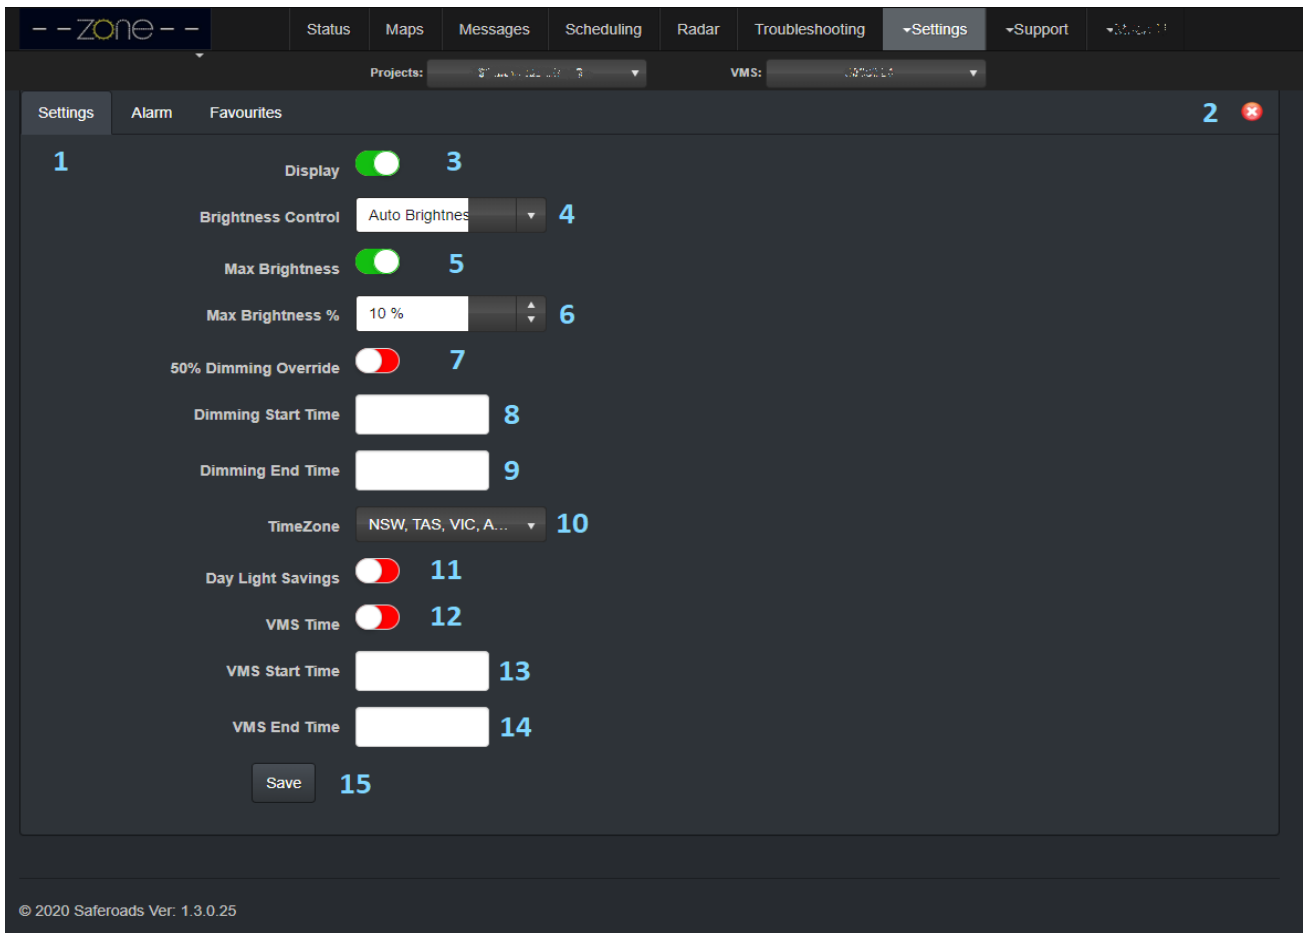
--zone--

Status Maps Messages Scheduling Radar Troubleshooting Settings Support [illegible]

Projects: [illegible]
VMS: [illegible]

Settings Alarm Favourites

2

1

Display 3

Brightness Control Auto Brightnes 4

Max Brightness 5

Max Brightness % 10 % 6

50% Dimming Override 7

Dimming Start Time 8

Dimming End Time 9

TimeZone NSW, TAS, VIC, A... 10

Day Light Savings 11

VMS Time 12

VMS Start Time 13

VMS End Time 14

Save 15

© 2020 Saferoads Ver: 1.3.0.25